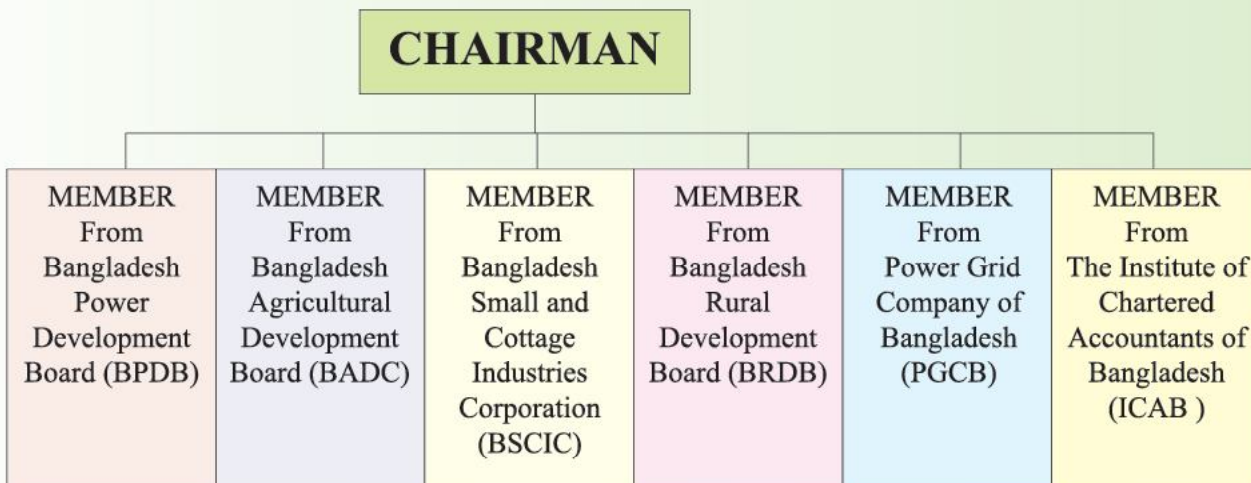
CHAIRMAN

MEMBER From Bangladesh Power Development Board (BPDB)

MEMBER From Bangladesh Agricultural Development Board (BADC)

MEMBER From Bangladesh Small and Cottage Industries Corporation (BSCIC)

MEMBER From Bangladesh Rural Development Board (BRDB)

MEMBER From Power Grid Company of Bangladesh (PGCB)

MEMBER From The Institute of Chartered Accountants of Bangladesh (ICAB )